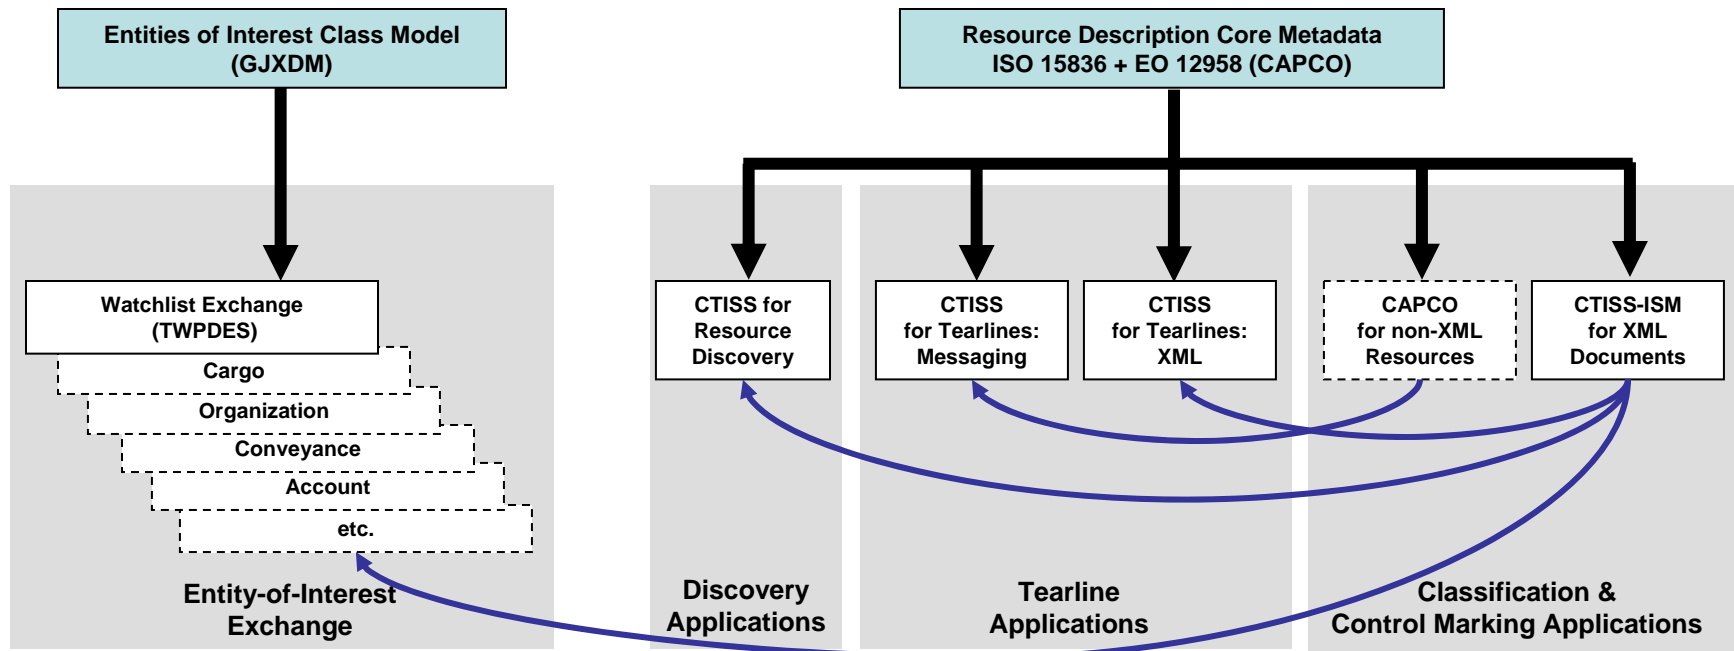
Entities of Interest Class Model
(GJXDM)

Resource Description Core Metadata
ISO 15836 + EO 12958 (CAPCO)

Watchlist Exchange
(TWPDES)

Cargo

Organization

Conveyance

Account

etc.

Entity-of-Interest
Exchange

CTISS for
Resource
Discovery

Discovery
Applications

CTISS
for Tearlines:
Messaging

CTISS
for Tearlines:
XML

Tearline
Applications

CAPCO
for non-XML
Resources

CTISS-ISM
for XML
Documents

Classification &
Control Marking Applications